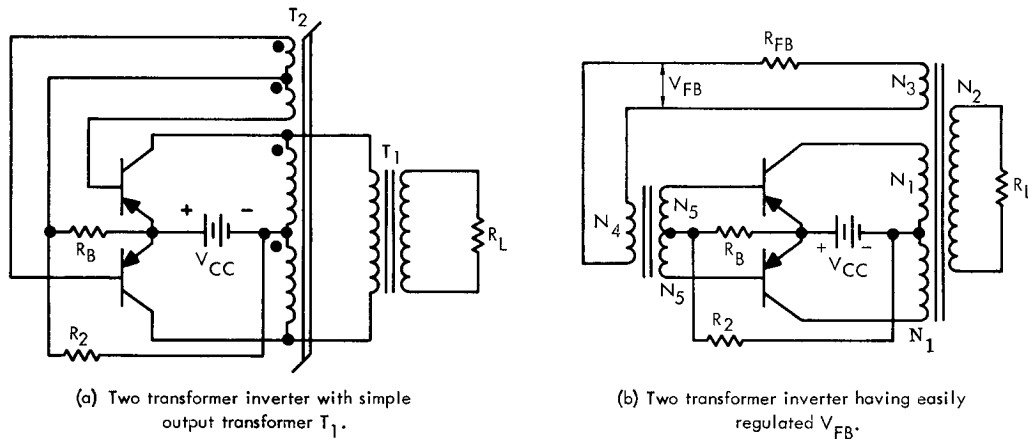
$T_2$

$T_1$

+

−

$R_B$

$V_{CC}$

$R_L$

$R_2$

(a) Two transformer inverter with simple output transformer $T_1$.

$R_{FB}$

$V_{FB}$

$N_3$

$N_2$

$N_1$

$R_l$

$N_4$

$N_5$

$R_B$

+

$V_{CC}$

−

$N_5$

$R_2$

$N_1$

(b) Two transformer inverter having easily regulated $V_{FB}$.